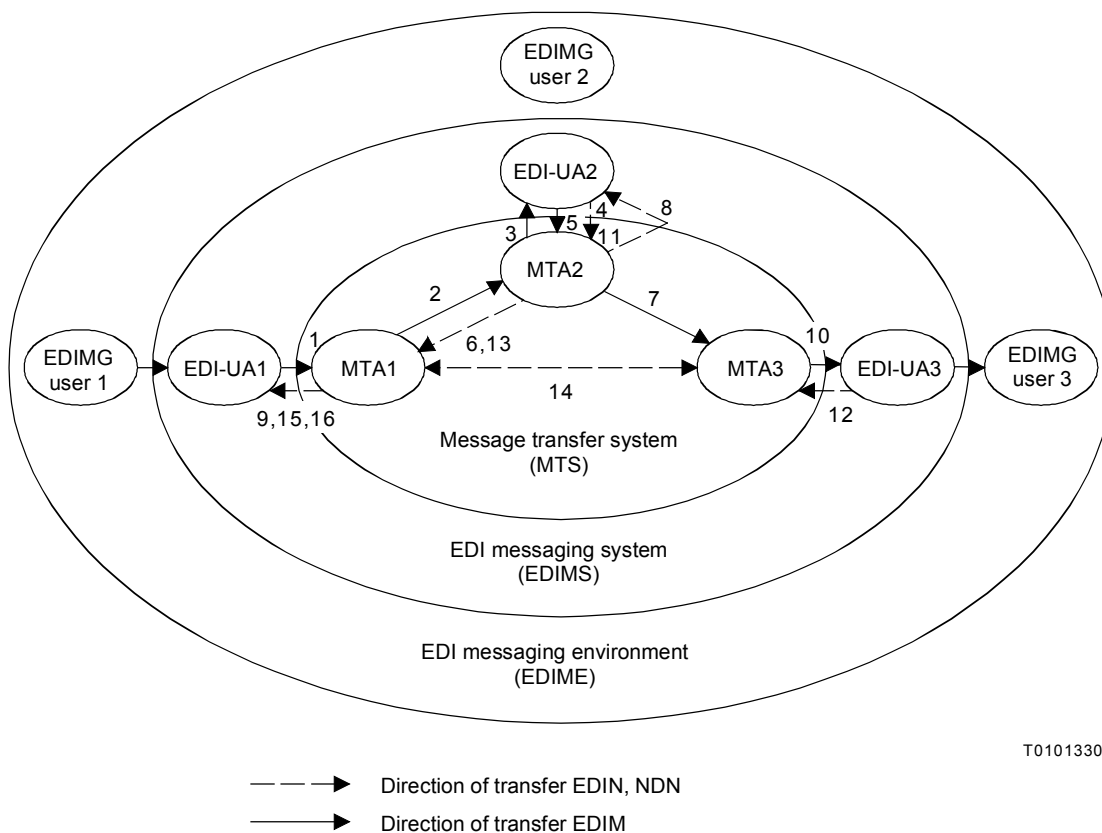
EDIMG user 2

EDI-UA2

3 5 4 8 11

MTA2

2

7

1

6,13

10

EDIMG user 1

EDI-UA1

MTA1

MTA3

EDI-UA3

EDIMG user 3

14

9,15,16

12

Message transfer system (MTS)

EDI messaging system (EDIMS)

EDI messaging environment (EDIME)

T0101330

Direction of transfer EDIN, NDN

Direction of transfer EDIM